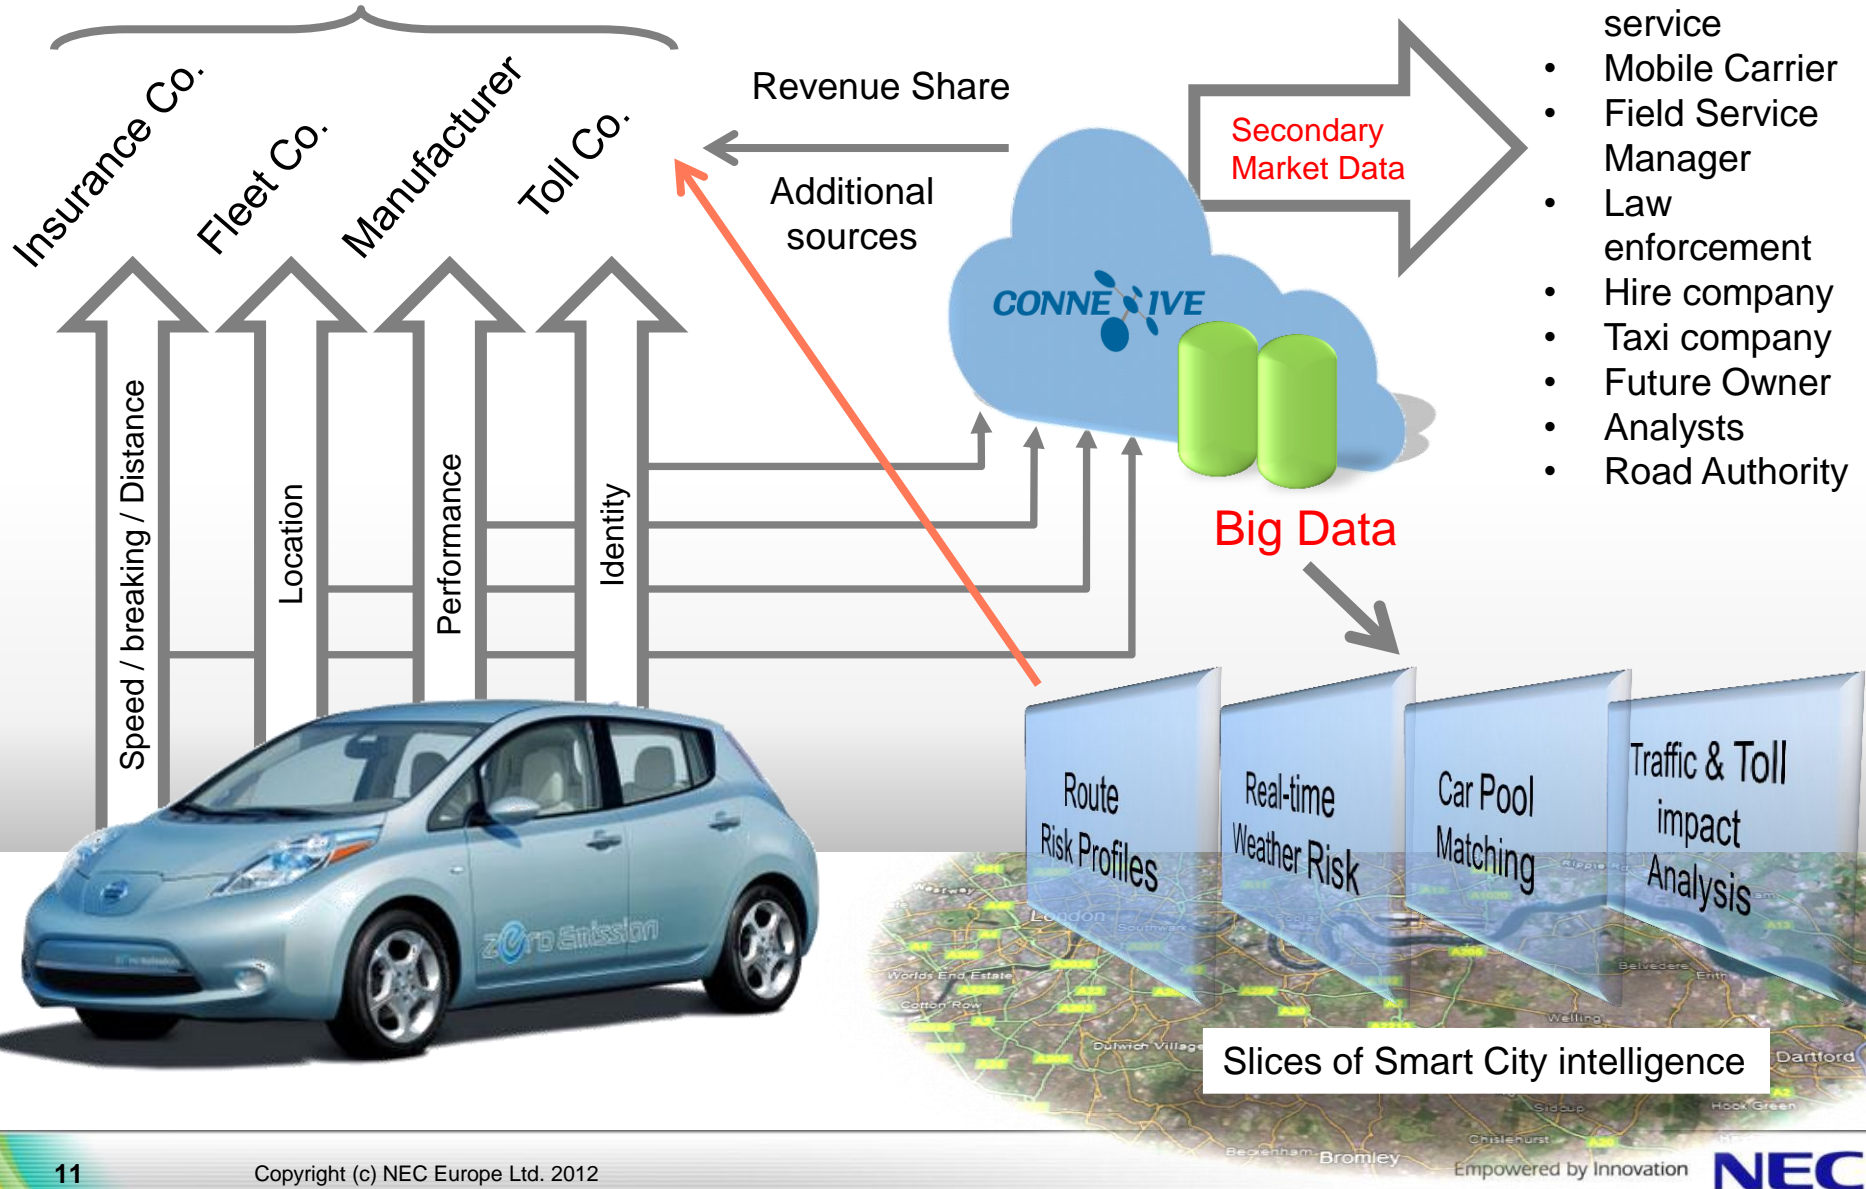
Insurance Co.

Fleet Co.

Manufacturer

Toll Co.

Revenue Share

Additional sources

Secondary Market Data

service
• Mobile Carrier
• Field Service Manager
• Law enforcement
• Hire company
• Taxi company
• Future Owner
• Analysts
• Road Authority

CONNE IVE

Big Data

Speed / breaking / Distance

Location

Performance

Identity

Route Risk Profiles

Real-time Weather Risk

Car Pool Matching

Traffic & Toll impact Analysis

zero Emission

London

Dartford

Bromley

Slices of Smart City intelligence

11

Copyright (c) NEC Europe Ltd. 2012

Empowered by Innovation

NEC